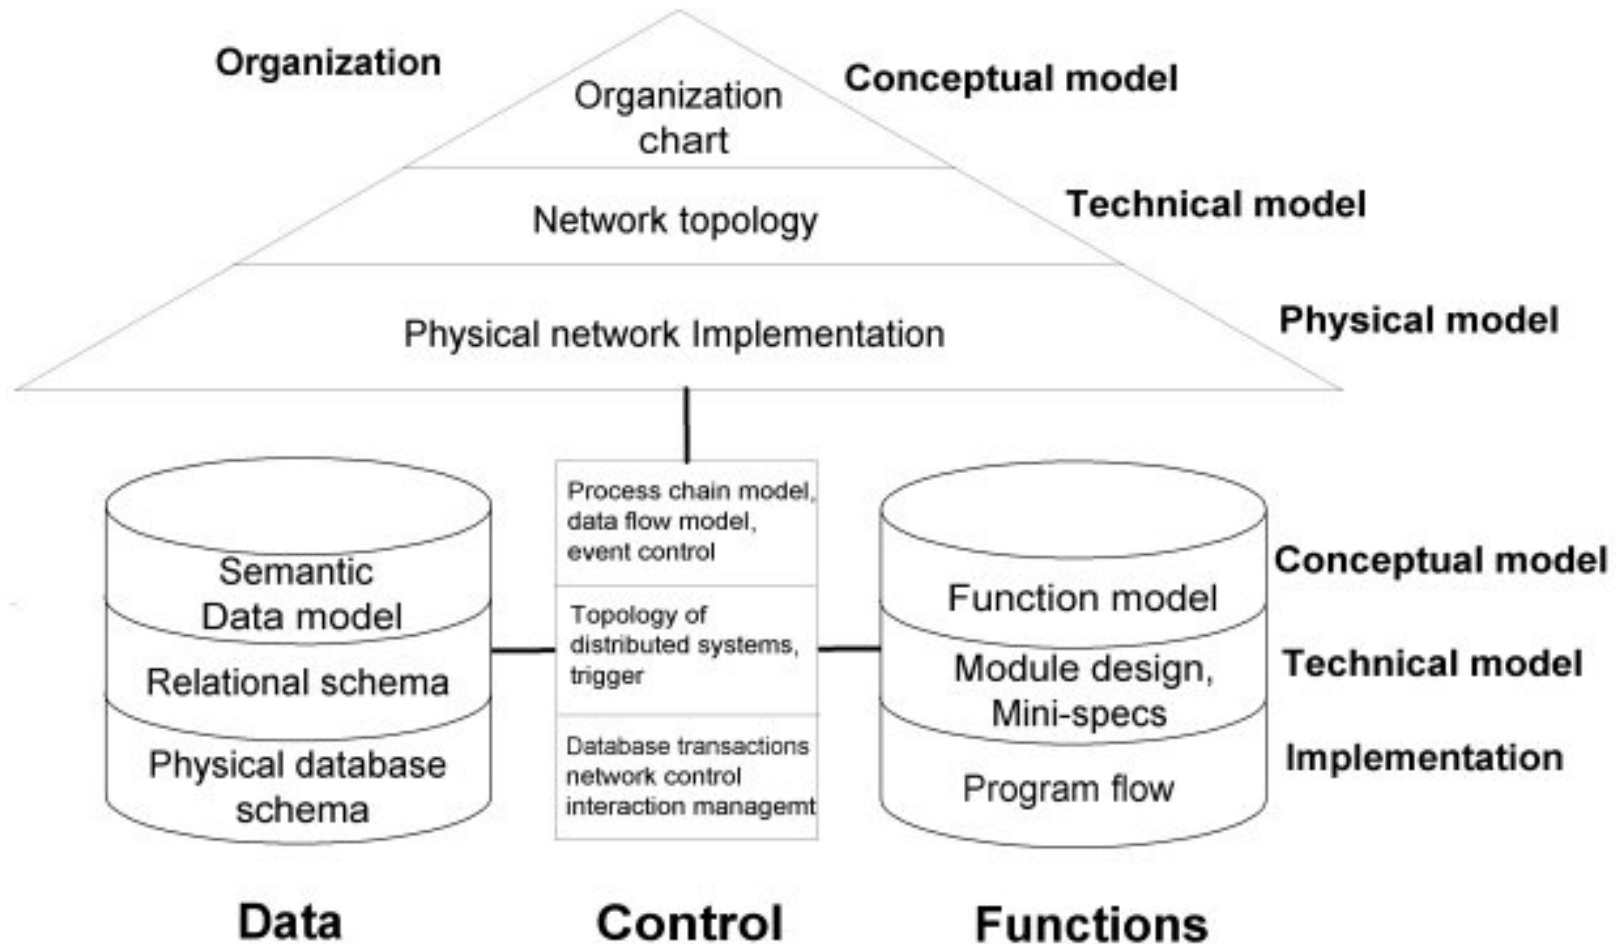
Organization

Organization chart

Conceptual model

Network topology

Technical model

Physical network Implementation

Physical model

Semantic Data model

Relational schema

Physical database schema

Process chain model, data flow model, event control

Topology of distributed systems, trigger

Database transactions network control interaction managemt

Function model

Module design, Mini-specs

Program flow

Conceptual model

Technical model

Implementation

Data

Control

Functions